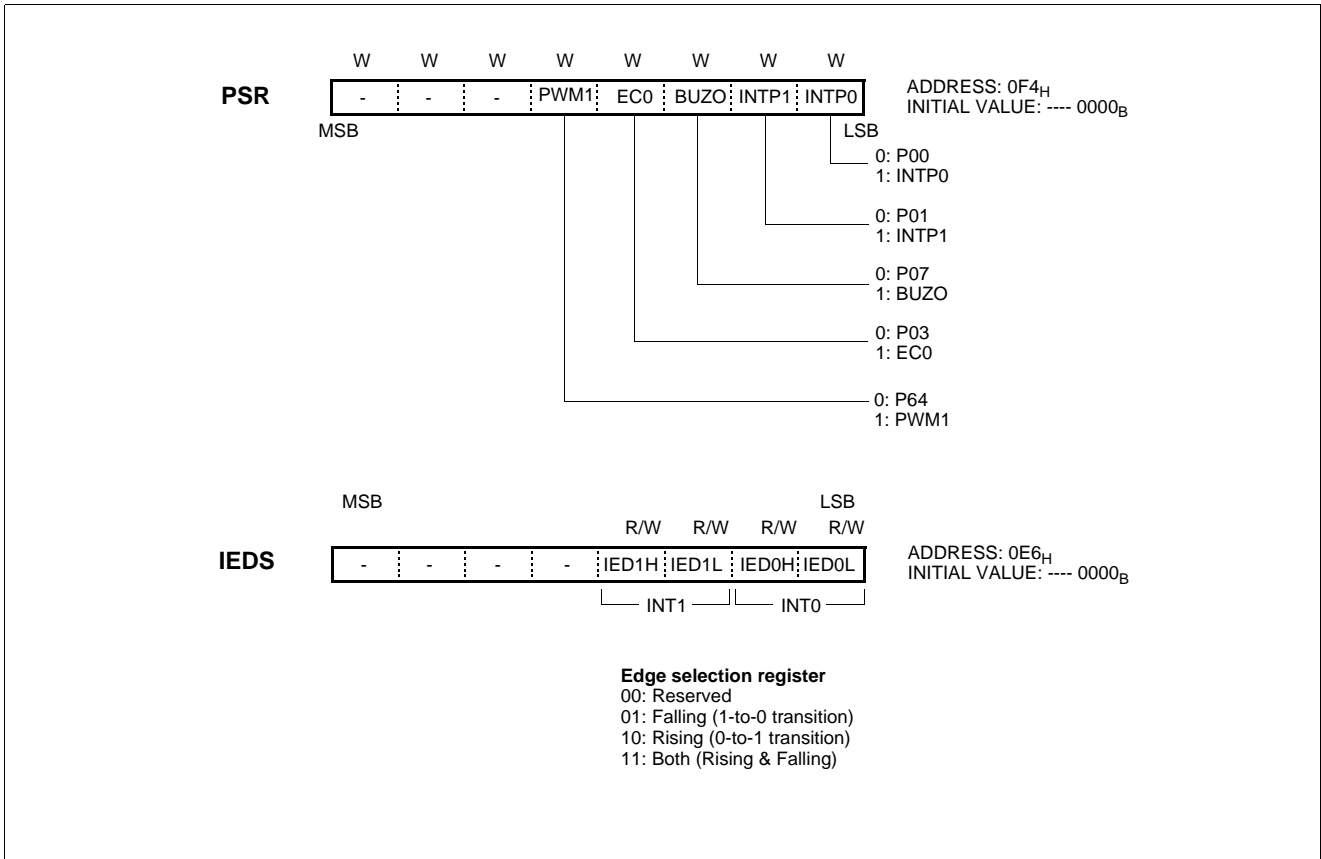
W W W W W W W W

PSR

| - | - | - | PWM1 | EC0 | BUZO | INTP1 | INTP0 |
|---|---|---|---|---|---|---|---|

ADDRESS: 0F4$_H$
INITIAL VALUE: ---- 0000$_B$

MSB

LSB

0: P00
1: INTP0

0: P01
1: INTP1

0: P07
1: BUZO

0: P03
1: EC0

0: P64
1: PWM1

MSB

LSB

R/W R/W R/W R/W

IEDS

| - | - | - | - | IED1H | IED1L | IED0H | IED0L |
|---|---|---|---|---|---|---|---|

ADDRESS: 0E6$_H$
INITIAL VALUE: ---- 0000$_B$

INT1 INT0

**Edge selection register**
00: Reserved
01: Falling (1-to-0 transition)
10: Rising (0-to-1 transition)
11: Both (Rising & Falling)